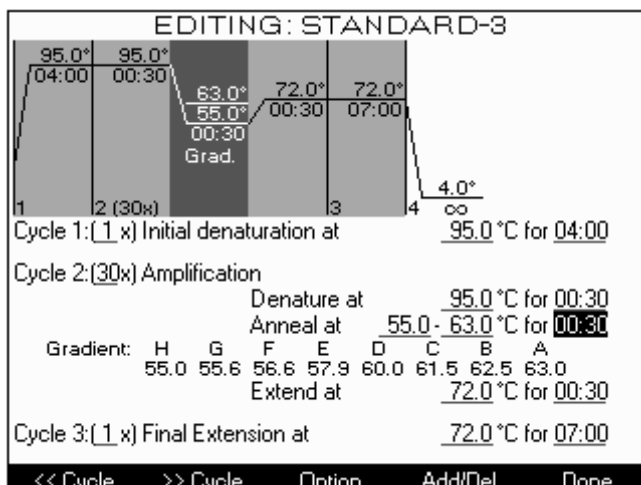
EDITING: STANDARD-3

95.0°
04:00

95.0°
00:30

63.0°
55.0°
00:30
Grad.

72.0°
00:30

72.0°
07:00

4.0°
∞

1

2 (30x)

3

4

Cycle 1:( 1 x) Initial denaturation at 95.0 °C for 04:00

Cycle 2:(30x) Amplification

Denature at 95.0 °C for 00:30

Anneal at 55.0 - 63.0 °C for 00:30

| Gradient: | H | G | F | E | D | C | B | A |
|---|---|---|---|---|---|---|---|---|
| | 55.0 | 55.6 | 56.6 | 57.9 | 60.0 | 61.5 | 62.5 | 63.0 |

Extend at 72.0 °C for 00:30

Cycle 3:( 1 x) Final Extension at 72.0 °C for 07:00

<< Cycle >> Cycle Option Add/Del Done